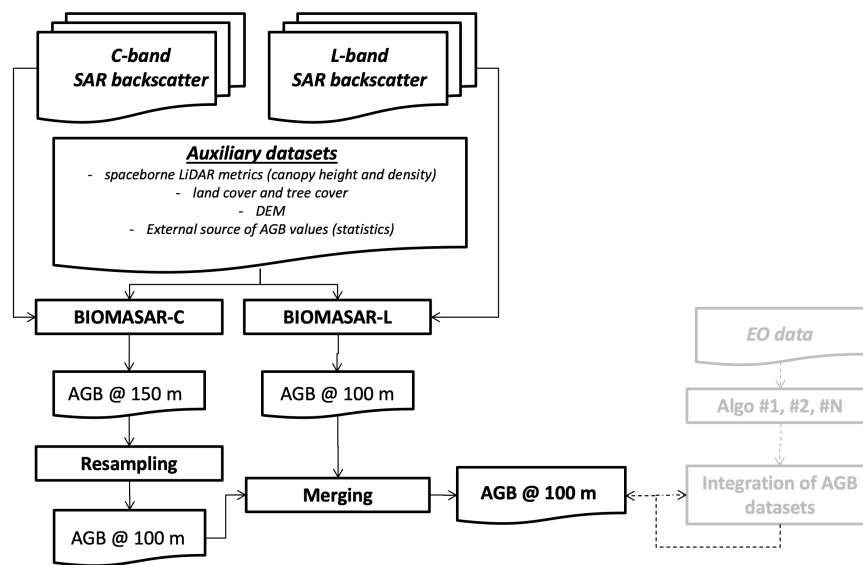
C-band SAR backscatter

L-band SAR backscatter

Auxiliary datasets
- spaceborne LiDAR metrics (canopy height and density)
- land cover and tree cover
- DEM
- External source of AGB values (statistics)

BIOMASAR-C

BIOMASAR-L

AGB @ 150 m

AGB @ 100 m

Resampling

AGB @ 100 m

Merging

AGB @ 100 m

EO data

Algo #1, #2, #N

Integration of AGB datasets